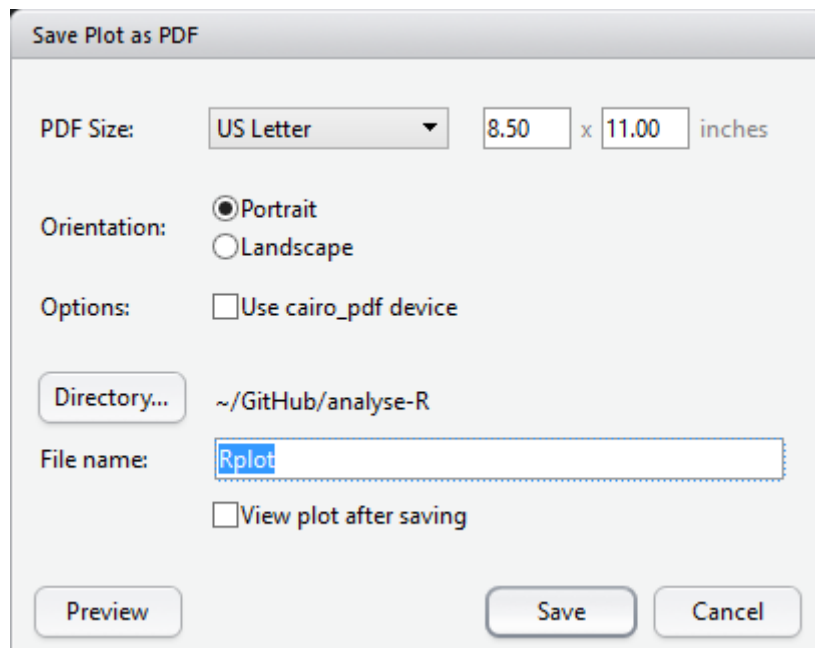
Save Plot as PDF

PDF Size: US Letter 8.50 x 11.00 inches

Orientation: Portrait Landscape

Options: Use cairo_pdf device

Directory... ~/GitHub/analyse-R

File name: Rplot

View plot after saving

Preview Save Cancel